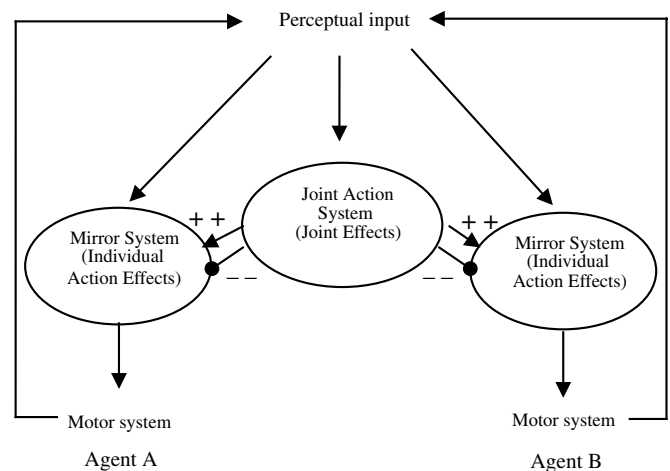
Perceptual input

Joint Action System (Joint Effects)

+ +

Mirror System (Individual Action Effects)

– –

+ +

Mirror System (Individual Action Effects)

– –

Motor system

Agent A

Motor system

Agent B